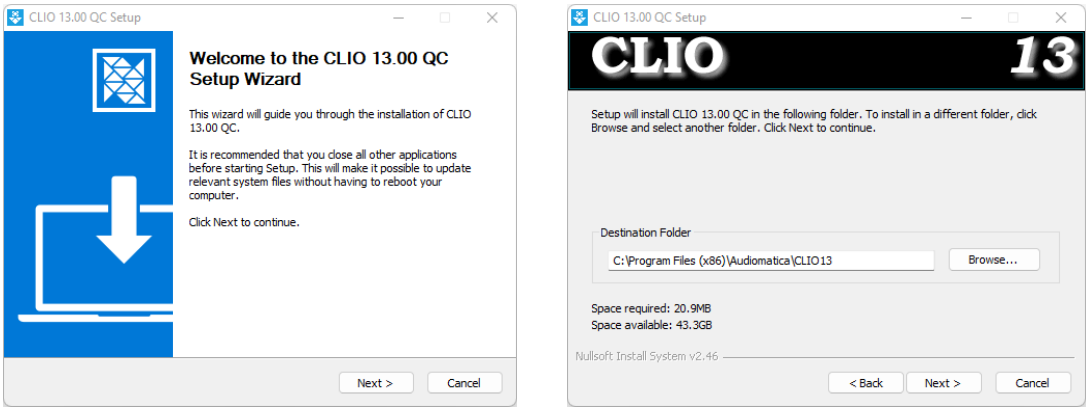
CLIO 13.00 QC Setup

Welcome to the CLIO 13.00 QC Setup Wizard

This wizard will guide you through the installation of CLIO 13.00 QC.

It is recommended that you close all other applications before starting Setup. This will make it possible to update relevant system files without having to reboot your computer.

Click Next to continue.

Next >
Cancel

CLIO 13.00 QC Setup

CLIO 13

Setup will install CLIO 13.00 QC in the following folder. To install in a different folder, click Browse and select another folder. Click Next to continue.

Destination Folder

C:\Program Files (x86)\Audiomatica\CLIO13

Browse...

Space required: 20.9MB
Space available: 43.3GB

Nullsoft Install System v2.46

< Back
Next >
Cancel